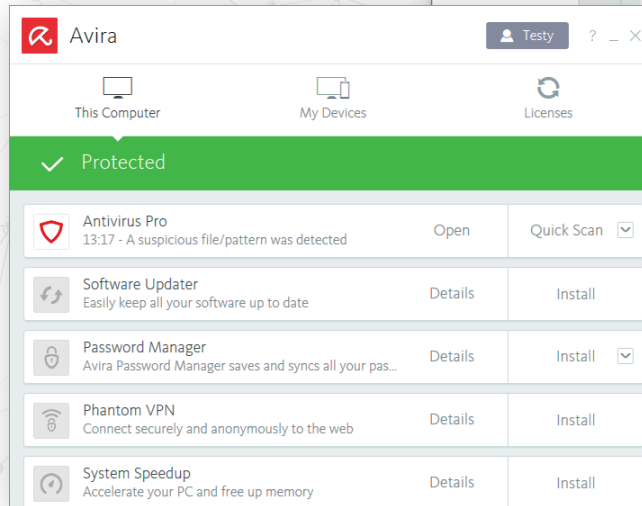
Avira

Testy ? – ×

This Computer

My Devices

Licenses

Protected

Antivirus Pro
13:17 - A suspicious file/pattern was detected
Open
Quick Scan

Software Updater
Easily keep all your software up to date
Details
Install

Password Manager
Avira Password Manager saves and syncs all your pas...
Details
Install

Phantom VPN
Connect securely and anonymously to the web
Details
Install

System Speedup
Accelerate your PC and free up memory
Details
Install